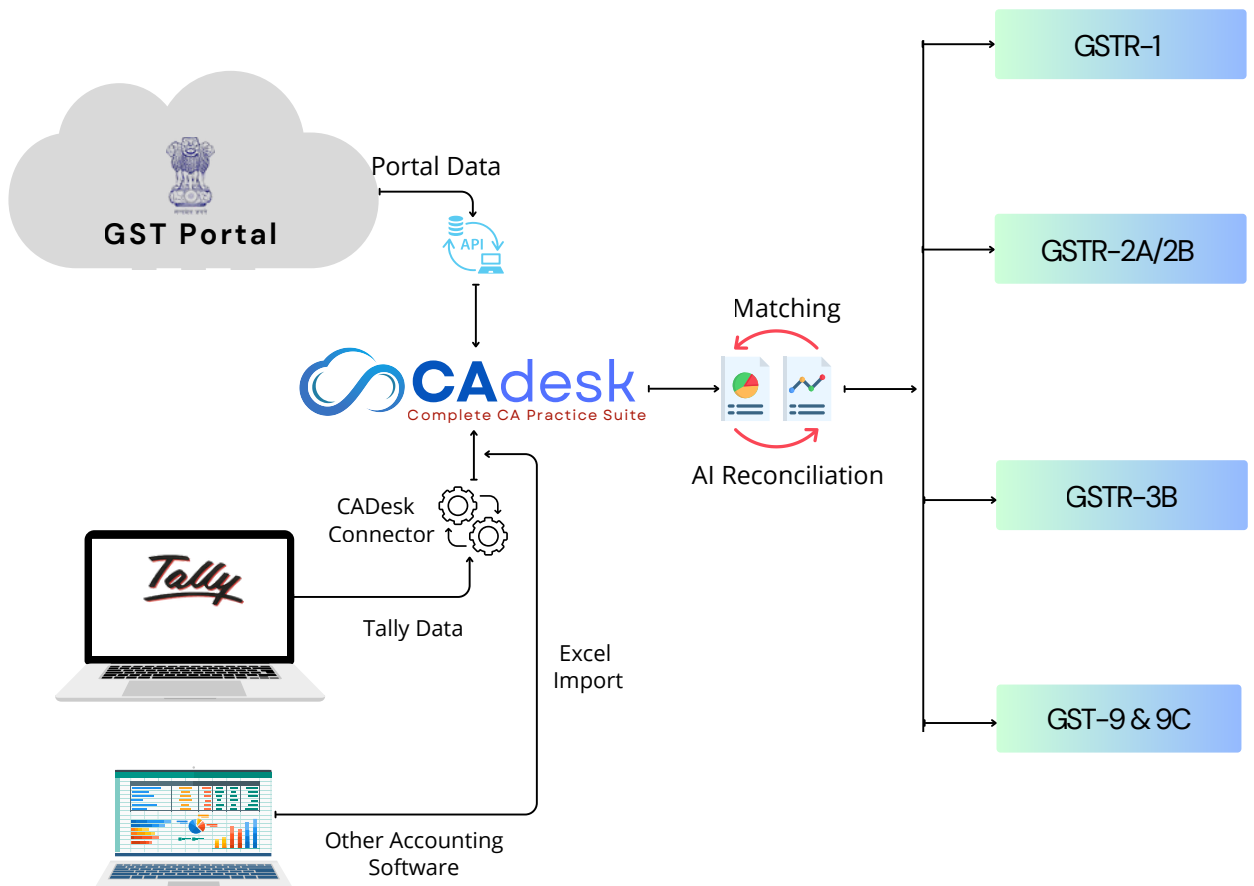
GST Portal

Portal Data

API

CAdesk
Complete CA Practice Suite

CADesk Connector

Tally

Tally Data

Excel Import

Other Accounting Software

Matching

AI Reconciliation

GSTR-1

GSTR-2A/2B

GSTR-3B

GST-9 & 9C